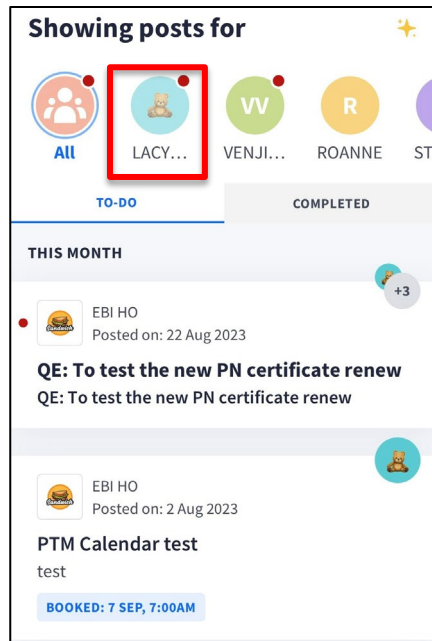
Showing posts for

All LACY… VV VENJI… R ROANNE ST

TO-DO COMPLETED

THIS MONTH

+3

EBI HO
Posted on: 22 Aug 2023

QE: To test the new PN certificate renew
QE: To test the new PN certificate renew

EBI HO
Posted on: 2 Aug 2023

PTM Calendar test
test

BOOKED: 7 SEP, 7:00AM